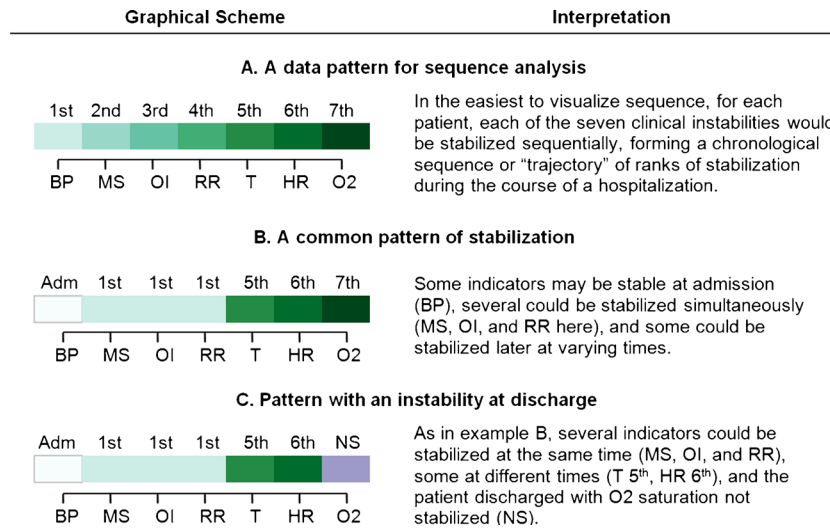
Graphical Scheme

Interpretation

A. A data pattern for sequence analysis

1st 2nd 3rd 4th 5th 6th 7th

BP MS OI RR T HR O2

In the easiest to visualize sequence, for each patient, each of the seven clinical instabilities would be stabilized sequentially, forming a chronological sequence or "trajectory" of ranks of stabilization during the course of a hospitalization.

B. A common pattern of stabilization

Adm 1st 1st 1st 5th 6th 7th

BP MS OI RR T HR O2

Some indicators may be stable at admission (BP), several could be stabilized simultaneously (MS, OI, and RR here), and some could be stabilized later at varying times.

C. Pattern with an instability at discharge

Adm 1st 1st 1st 5th 6th NS

BP MS OI RR T HR O2

As in example B, several indicators could be stabilized at the same time (MS, OI, and RR), some at different times (T 5$^{th}$, HR 6$^{th}$), and the patient discharged with O2 saturation not stabilized (NS).